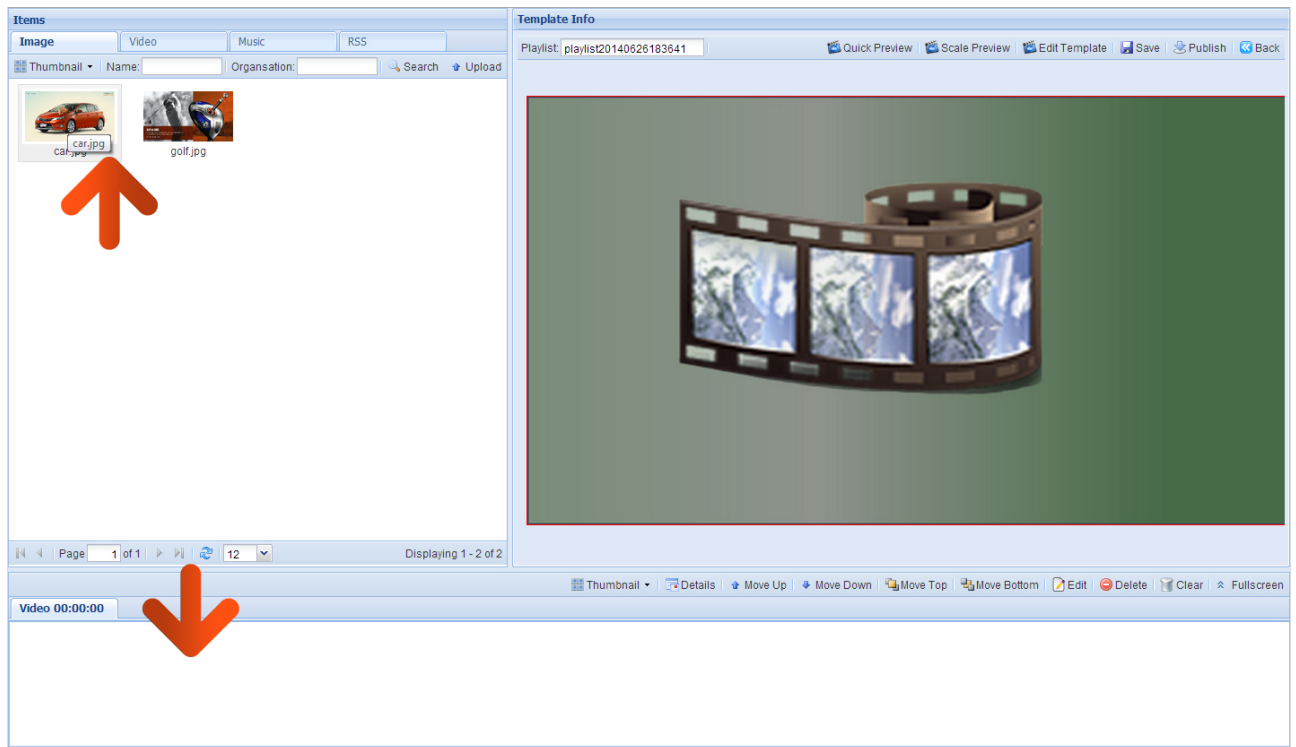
Items

Image | Video | Music | RSS

Thumbnail Name: Organsation: Search Upload

car.jpg
car.jpg
golf.jpg

Page 1 of 1 12 Displaying 1 - 2 of 2

Template Info

Playlist: playlist20140626183641 Quick Preview Scale Preview Edit Template Save Publish Back

Thumbnail Details Move Up Move Down Move Top Move Bottom Edit Delete Clear Fullscreen

Video 00:00:00